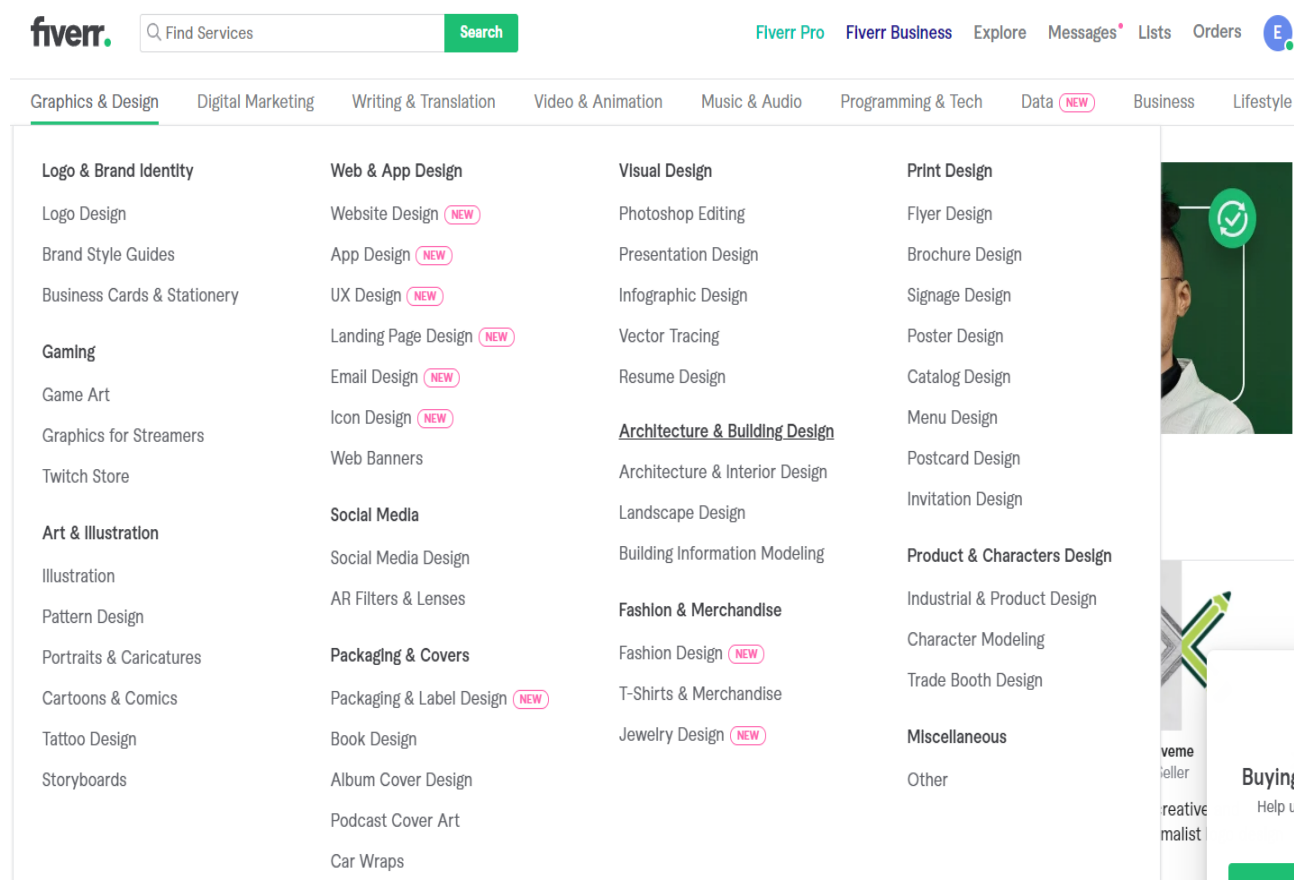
fiverr.

Find Services Search

Fiverr Pro Fiverr Business Explore Messages Lists Orders E

Graphics & Design Digital Marketing Writing & Translation Video & Animation Music & Audio Programming & Tech Data NEW Business Lifestyle

Logo & Brand Identity
Logo Design
Brand Style Guides
Business Cards & Stationery

Gaming
Game Art
Graphics for Streamers
Twitch Store

Art & Illustration
Illustration
Pattern Design
Portraits & Caricatures
Cartoons & Comics
Tattoo Design
Storyboards

Web & App Design
Website Design NEW
App Design NEW
UX Design NEW
Landing Page Design NEW
Email Design NEW
Icon Design NEW
Web Banners

Social Media
Social Media Design
AR Filters & Lenses

Packaging & Covers
Packaging & Label Design NEW
Book Design
Album Cover Design
Podcast Cover Art
Car Wraps

Visual Design
Photoshop Editing
Presentation Design
Infographic Design
Vector Tracing
Resume Design

Architecture & Building Design
Architecture & Interior Design
Landscape Design
Building Information Modeling

Fashion & Merchandise
Fashion Design NEW
T-Shirts & Merchandise
Jewelry Design NEW

Print Design
Flyer Design
Brochure Design
Signage Design
Poster Design
Catalog Design
Menu Design
Postcard Design
Invitation Design

Product & Characters Design
Industrial & Product Design
Character Modeling
Trade Booth Design

Miscellaneous
Other

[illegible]veme
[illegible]eller
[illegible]reative
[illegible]malist
Buying
Help u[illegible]